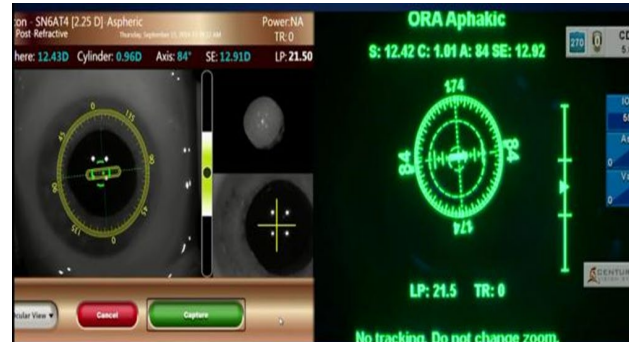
con - SN6AT4 [2.25 D] Aspheric
Post-Refractive
Power:NA
TR:0
Thursday, September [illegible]
here: 12.43D Cylinder: 0.96D Axis: 84° SE: 12.91D LP: 21.50
Cancel
Capture
cular View

ORA Aphakic
S: 12.42 C: 1.01 A: 84 SE: 12.92
174
84
84
174
LP: 21.5 TR: 0
No tracking. Do not change zoom.
270
CENTUR